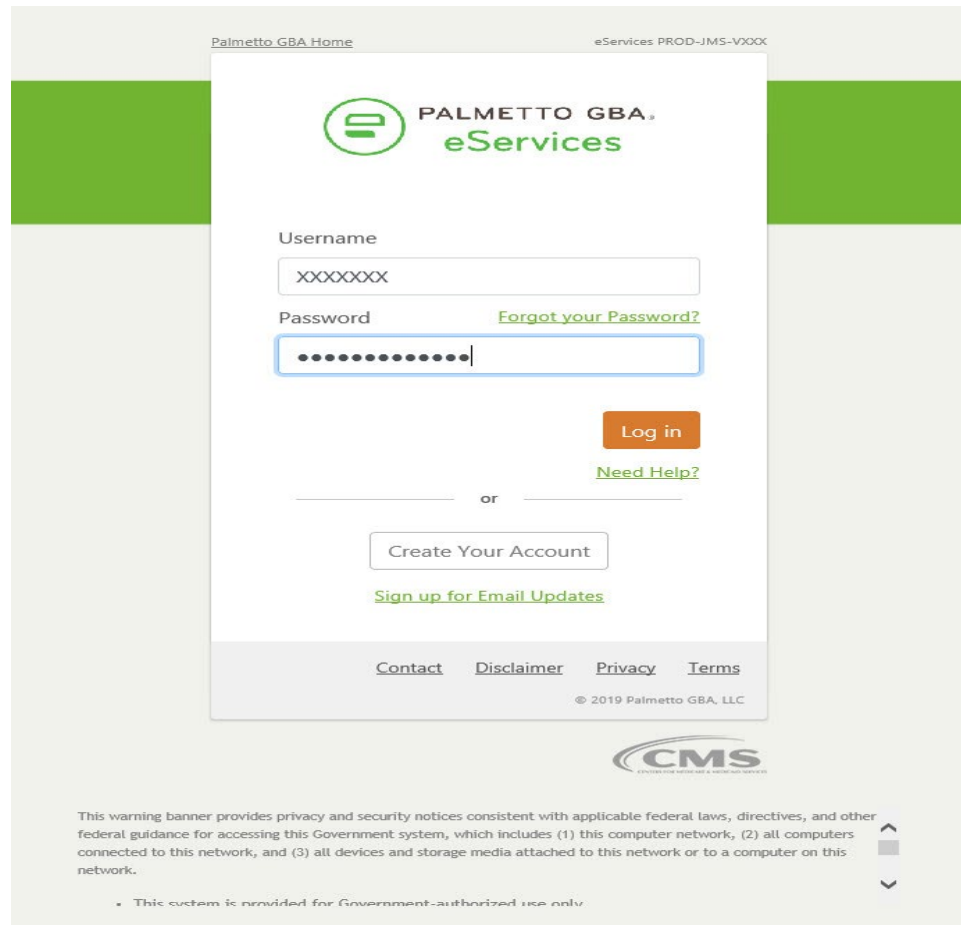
Palmetto GBA Home

eServices PROD-JMS-VXXX

PALMETTO GBA.
eServices

Username

XXXXXXX

Password

Forgot your Password?

•••••••••••••

Log in

Need Help?

or

Create Your Account

Sign up for Email Updates

Contact Disclaimer Privacy Terms

© 2019 Palmetto GBA, LLC

CMS
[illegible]

This warning banner provides privacy and security notices consistent with applicable federal laws, directives, and other federal guidance for accessing this Government system, which includes (1) this computer network, (2) all computers connected to this network, and (3) all devices and storage media attached to this network or to a computer on this network.

• This system is provided for Government-authorized use only.